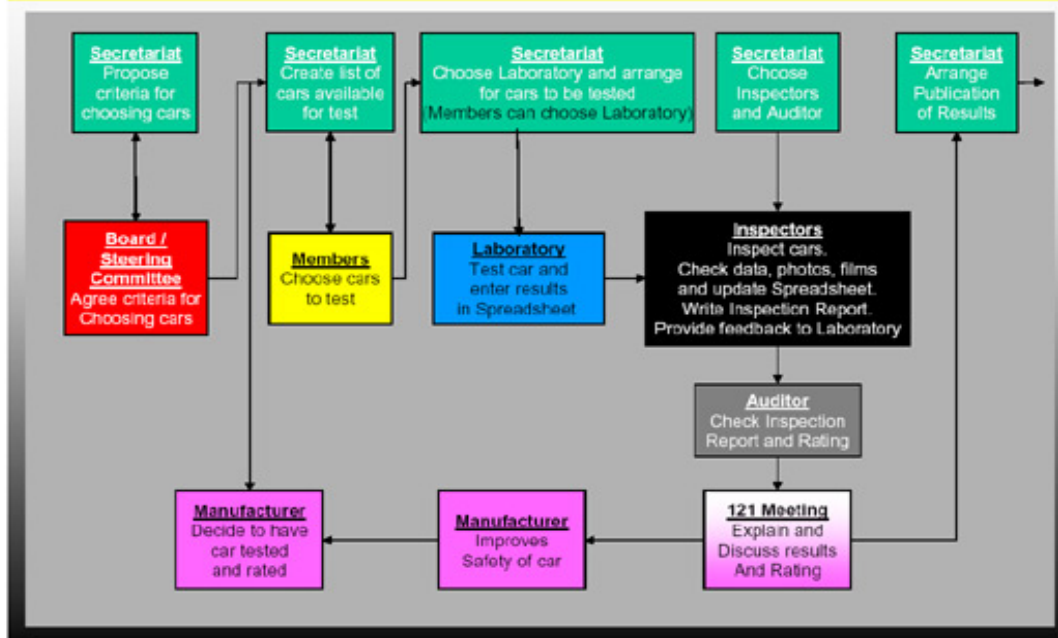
Secretariat
Propose criteria for choosing cars

Secretariat
Create list of cars available for test

Secretariat
Choose Laboratory and arrange for cars to be tested (Members can choose Laboratory)

Secretariat
Choose Inspectors and Auditor

Secretariat
Arrange Publication of Results

Board / Steering Committee
Agree criteria for Choosing cars

Members
Choose cars to test

Laboratory
Test car and enter results in Spreadsheet

Inspectors
Inspect cars.
Check data, photos, films and update Spreadsheet.
Write Inspection Report.
Provide feedback to Laboratory

Auditor
Check Inspection Report and Rating

Manufacturer
Decide to have car tested and rated

Manufacturer
Improves Safety of car

121 Meeting
Explain and Discuss results And Rating